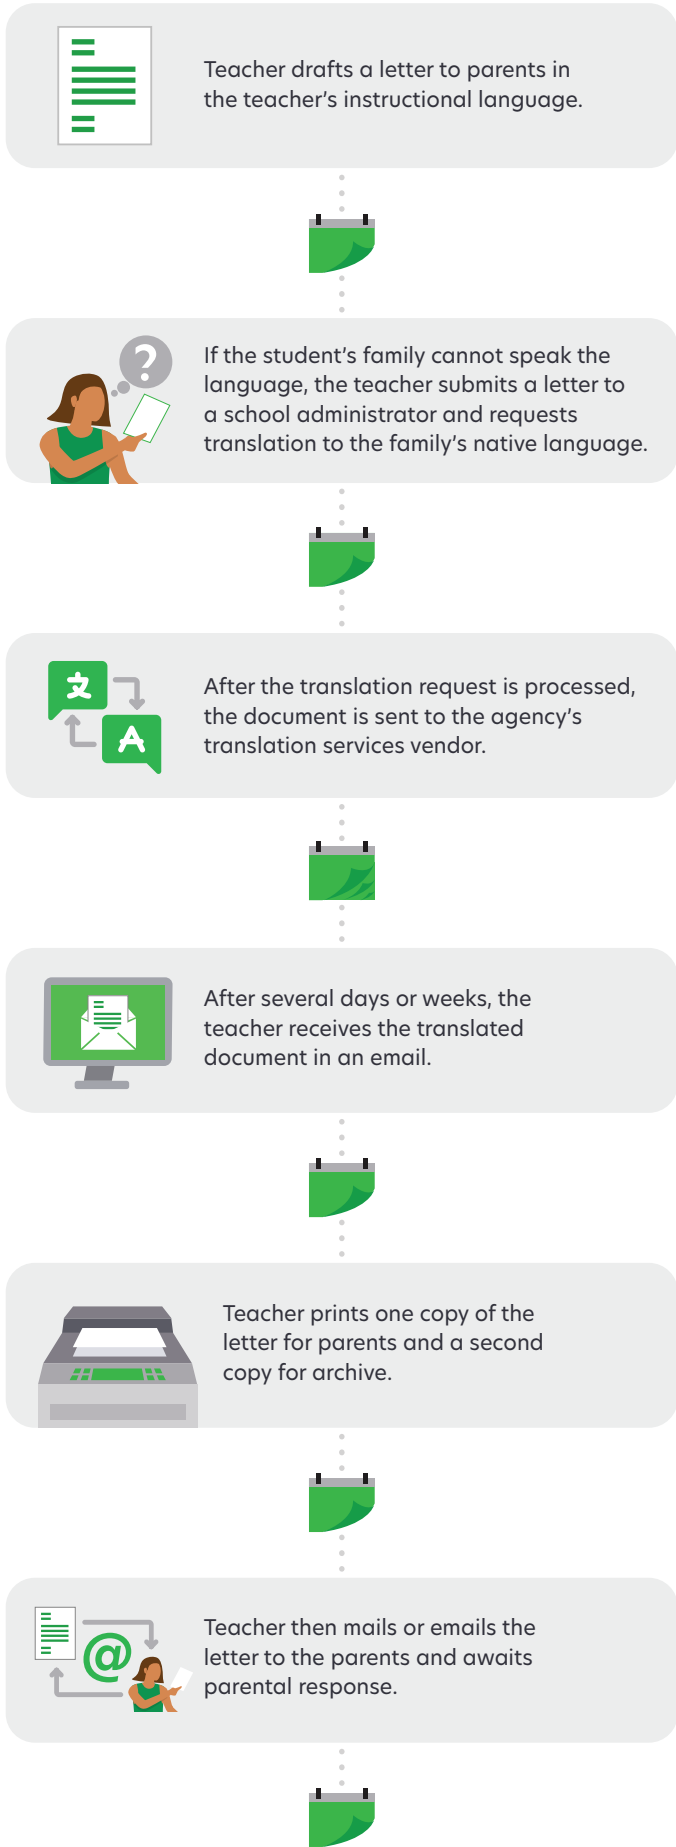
Teacher drafts a letter to parents in the teacher's instructional language.

If the student's family cannot speak the language, the teacher submits a letter to a school administrator and requests translation to the family's native language.

文

A

After the translation request is processed, the document is sent to the agency's translation services vendor.

After several days or weeks, the teacher receives the translated document in an email.

Teacher prints one copy of the letter for parents and a second copy for archive.

@

Teacher then mails or emails the letter to the parents and awaits parental response.